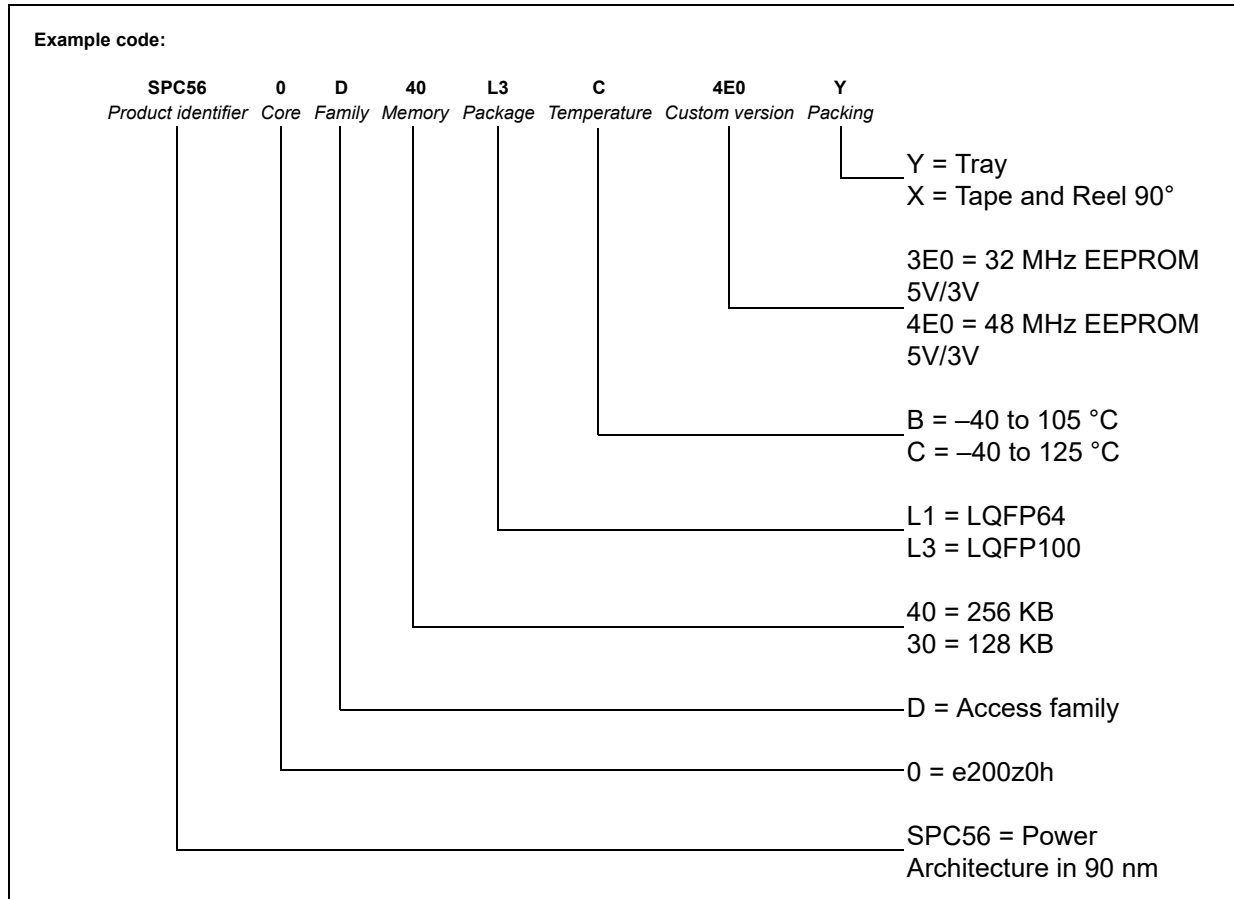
Example code:

| SPC56 | 0 | D | 40 | L3 | C | 4E0 | Y |
|---|---|---|---|---|---|---|---|
| *Product identifier* | *Core* | *Family* | *Memory* | *Package* | *Temperature* | *Custom version* | *Packing* |

Y = Tray
X = Tape and Reel 90°

3E0 = 32 MHz EEPROM 5V/3V
4E0 = 48 MHz EEPROM 5V/3V

B = –40 to 105 °C
C = –40 to 125 °C

L1 = LQFP64
L3 = LQFP100

40 = 256 KB
30 = 128 KB

D = Access family

0 = e200z0h

SPC56 = Power Architecture in 90 nm